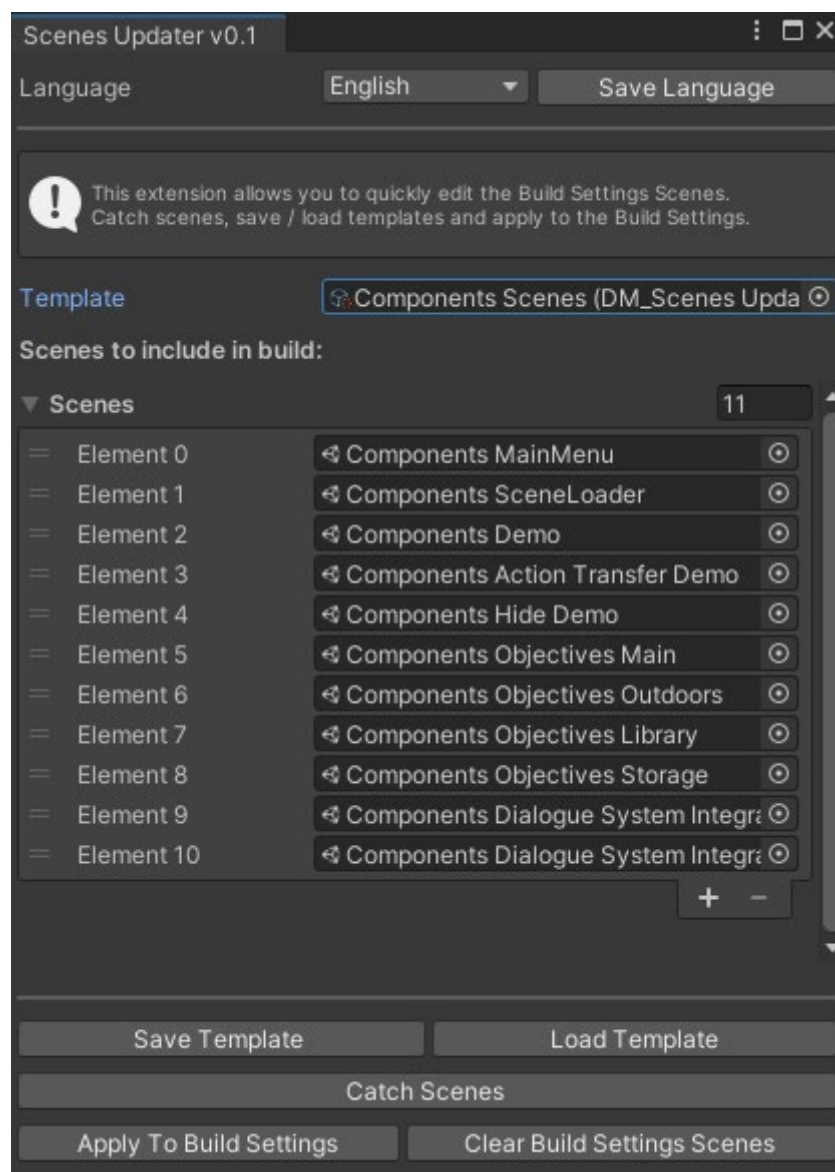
Scenes Updater v0.1

Language English Save Language

This extension allows you to quickly edit the Build Settings Scenes. Catch scenes, save / load templates and apply to the Build Settings.

Template Components Scenes (DM_Scenes Upda

Scenes to include in build:

Scenes 11

| | |
|---|---|
| Element 0 | Components MainMenu |
| Element 1 | Components SceneLoader |
| Element 2 | Components Demo |
| Element 3 | Components Action Transfer Demo |
| Element 4 | Components Hide Demo |
| Element 5 | Components Objectives Main |
| Element 6 | Components Objectives Outdoors |
| Element 7 | Components Objectives Library |
| Element 8 | Components Objectives Storage |
| Element 9 | Components Dialogue System Integra |
| Element 10 | Components Dialogue System Integra |

+ −

Save Template Load Template

Catch Scenes

Apply To Build Settings Clear Build Settings Scenes